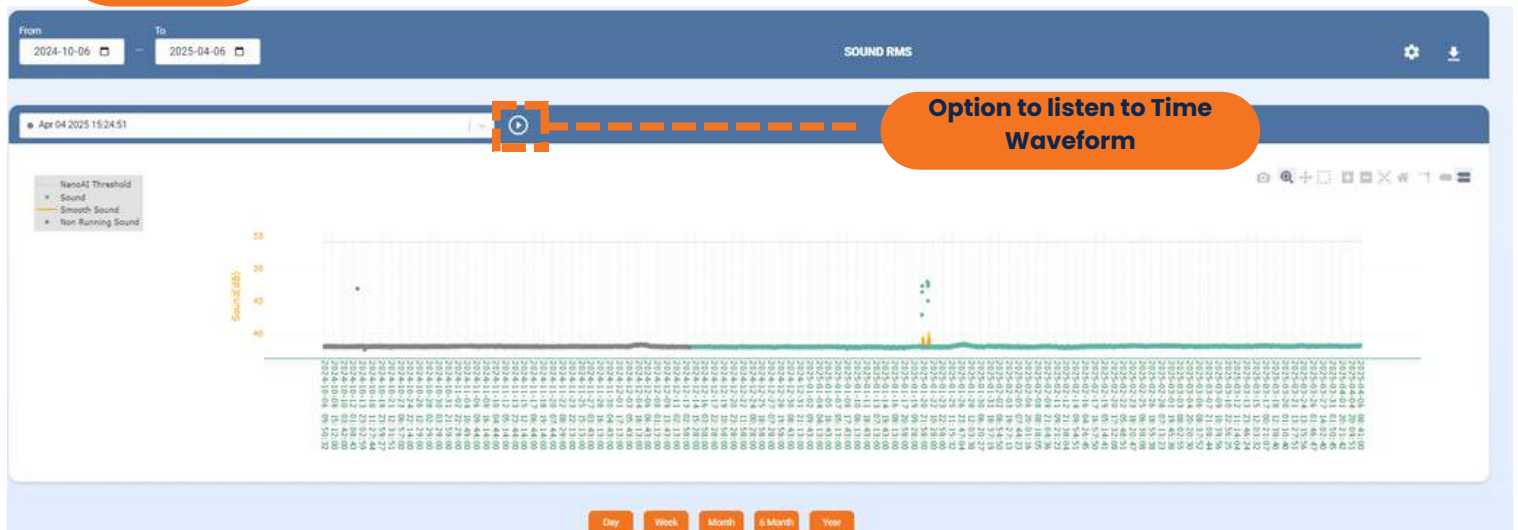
From
2024-10-06

To
2025-04-06

SOUND RMS

Apr 04 2025 15:24:51

Option to listen to Time Waveform

NanoAI Threshold
Sound
Smooth Sound
Non Running Sound

55
50
45
40

Sound (dB)

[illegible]

Day
Week
Month
6 Month
Year